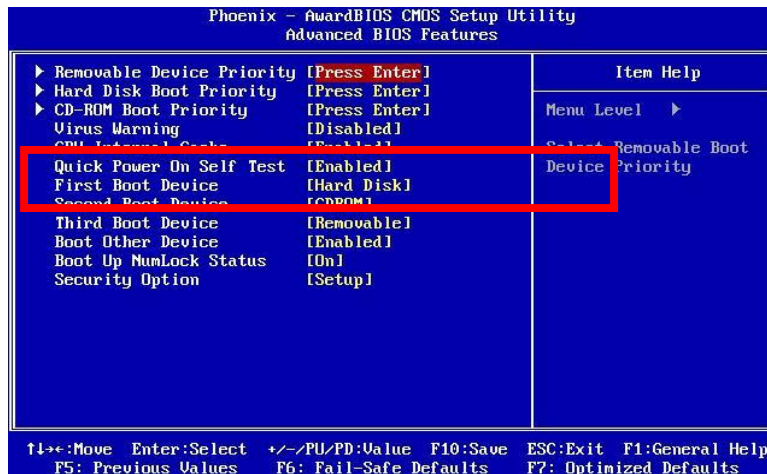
Phoenix - AwardBIOS CMOS Setup Utility
Advanced BIOS Features

▶ Removable Device Priority [Press Enter]
▶ Hard Disk Boot Priority [Press Enter]
▶ CD-ROM Boot Priority [Press Enter]
Virus Warning [Disabled]
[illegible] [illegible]
Quick Power On Self Test [Enabled]
First Boot Device [Hard Disk]
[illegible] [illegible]
Third Boot Device [Removable]
Boot Other Device [Enabled]
Boot Up NumLock Status [On]
Security Option [Setup]

Item Help

Menu Level ▶

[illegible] Removable Boot Device Priority

↑↓→←:Move Enter:Select +/-/PU/PD:Value F10:Save ESC:Exit F1:General Help
F5: Previous Values F6: Fail-Safe Defaults F7: Optimized Defaults